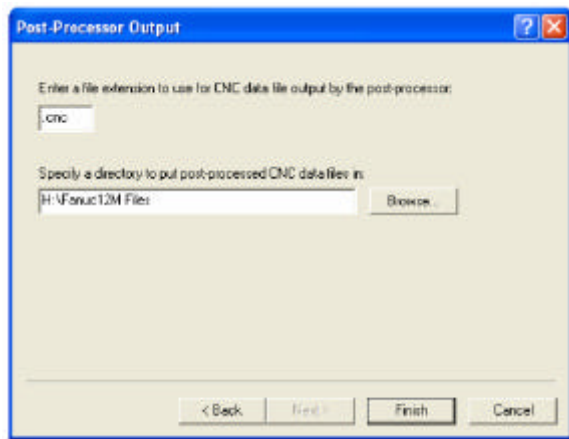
Post-Processor Output

Enter a file extension to use for CNC data file output by the post-processor:

.cnc

Specify a directory to put post-processed CNC data files in:

H:\Fanuc12M Files

Browse...

< Back

Next >

Finish

Cancel